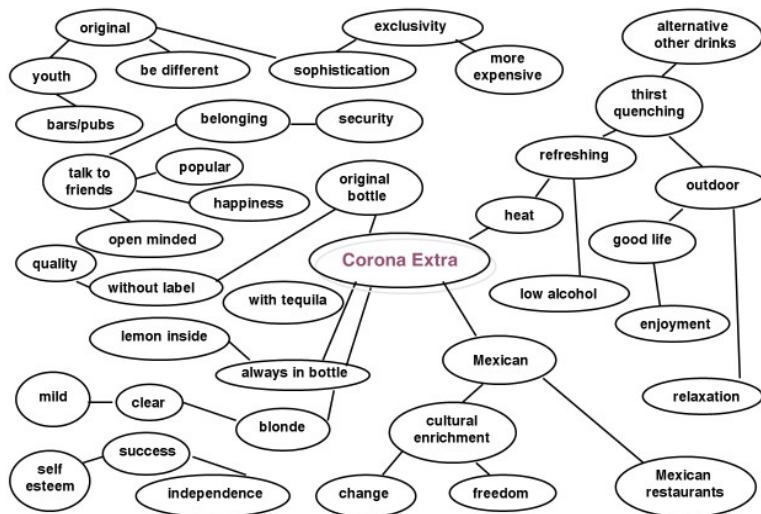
original

exclusivity

alternative other drinks

youth

be different

sophistication

more expensive

bars/pubs

thirst quenching

belonging

security

refreshing

talk to friends

popular

happiness

original bottle

outdoor

heat

open minded

good life

quality

Corona Extra

without label

with tequila

low alcohol

enjoyment

lemon inside

Mexican

always in bottle

relaxation

mild

clear

blonde

cultural enrichment

success

self esteem

independence

change

freedom

Mexican restaurants